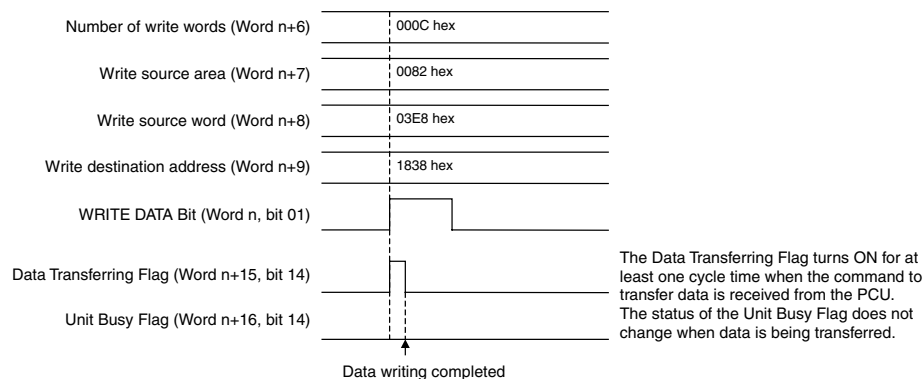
Number of write words (Word n+6)

000C hex

Write source area (Word n+7)

0082 hex

Write source word (Word n+8)

03E8 hex

Write destination address (Word n+9)

1838 hex

WRITE DATA Bit (Word n, bit 01)

Data Transferring Flag (Word n+15, bit 14)

Unit Busy Flag (Word n+16, bit 14)

The Data Transferring Flag turns ON for at least one cycle time when the command to transfer data is received from the PCU. The status of the Unit Busy Flag does not change when data is being transferred.

Data writing completed